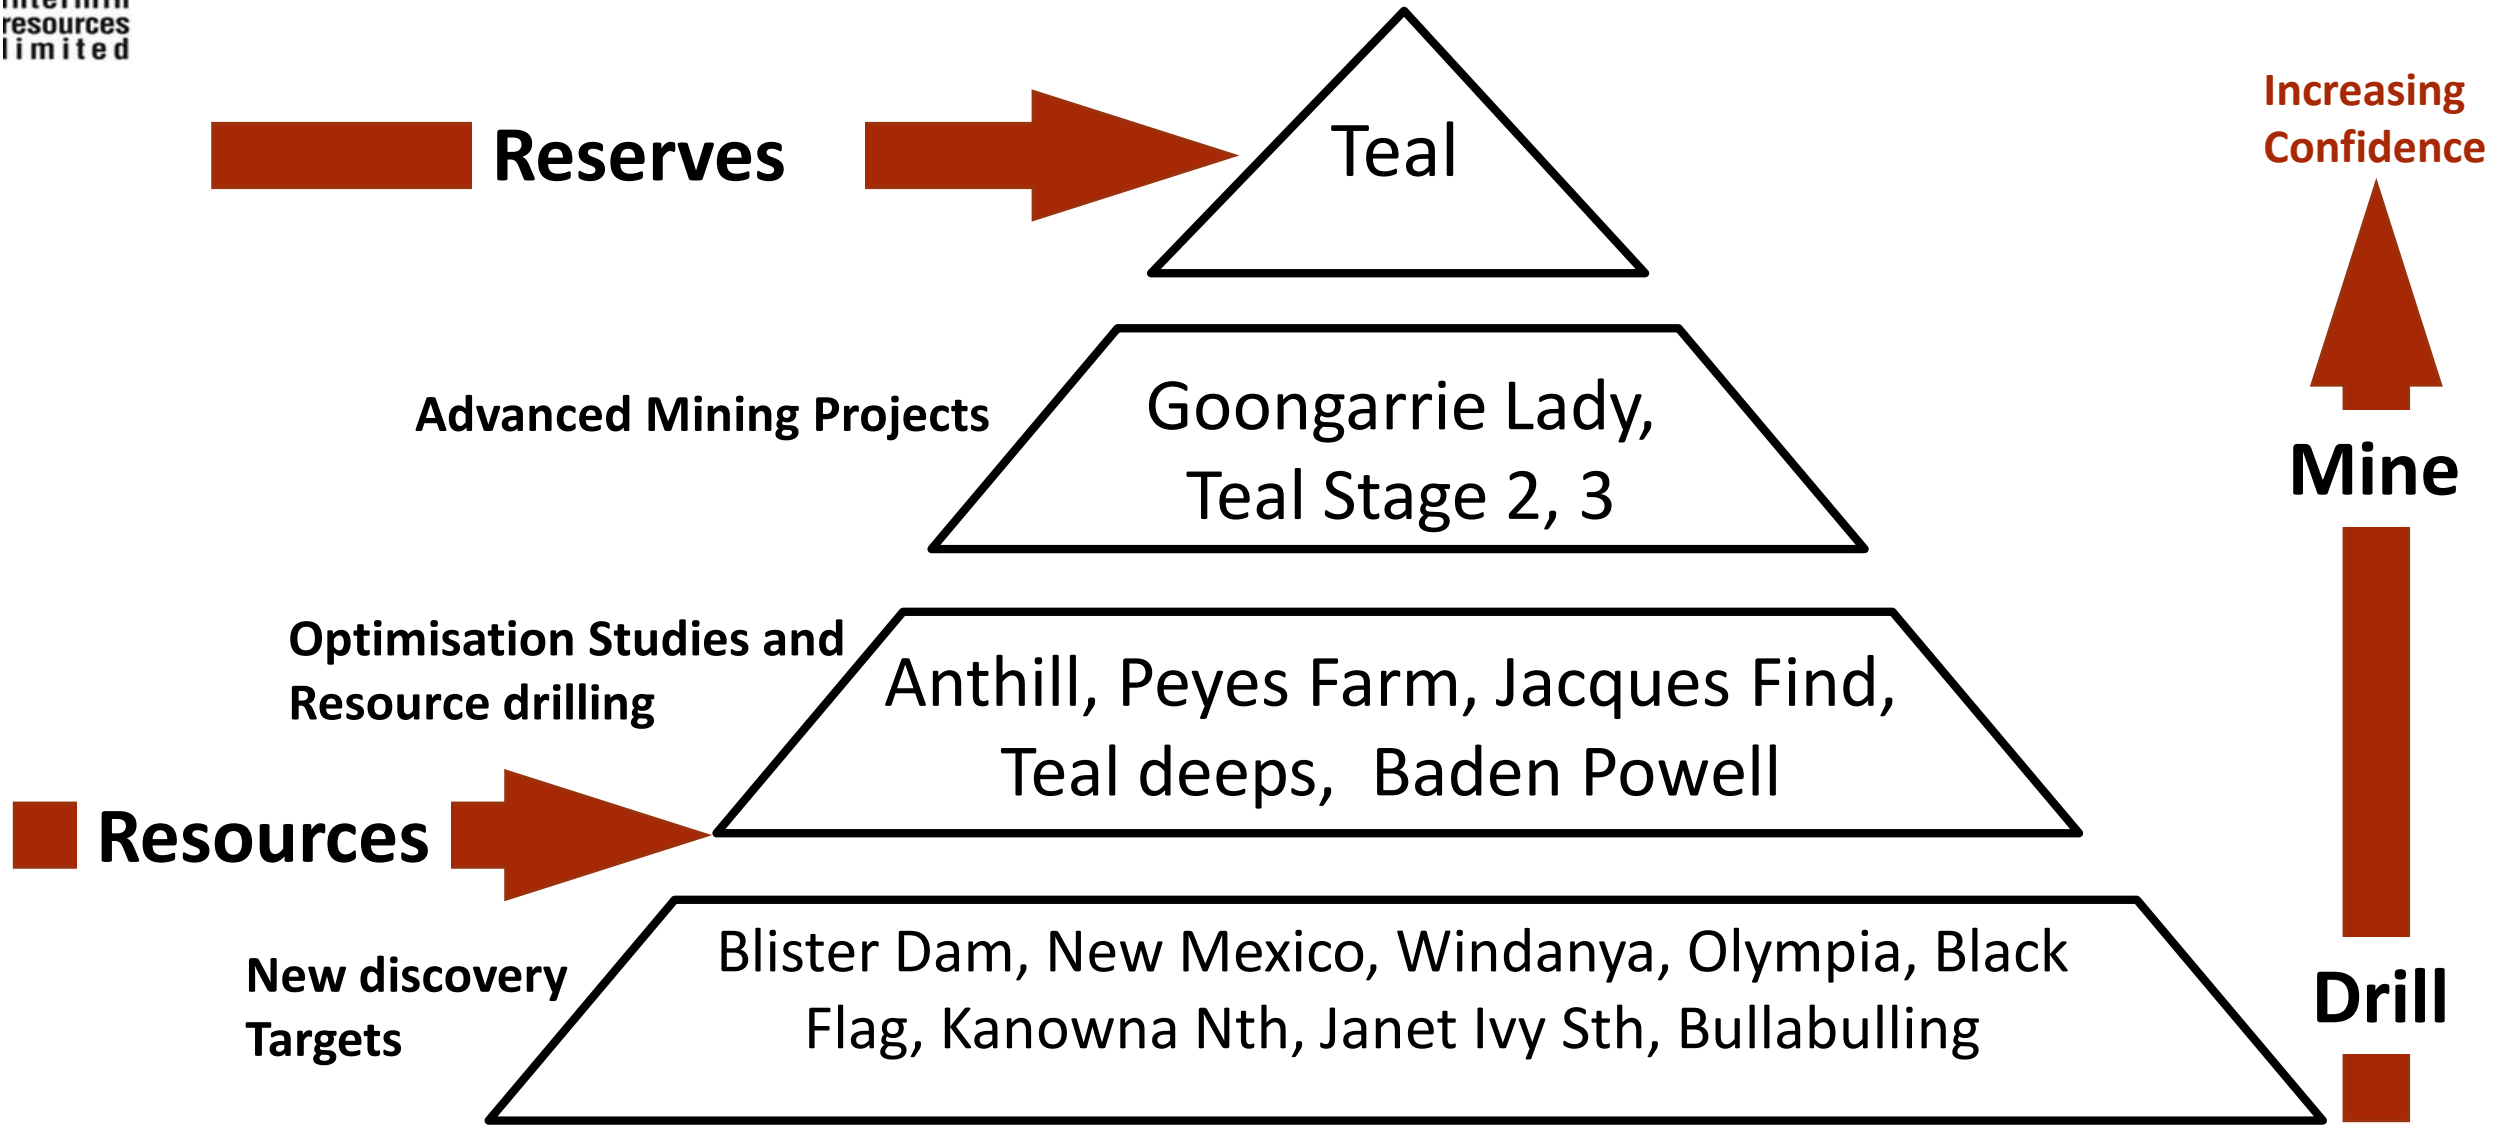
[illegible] resources limited

Reserves

Teal

Increasing Confidence

Advanced Mining Projects

Goongarrie Lady, Teal Stage 2, 3

Mine

Optimisation Studies and Resource drilling

Anthill, Peyes Farm, Jacques Find, Teal deeps, Baden Powell

Resources

New discovery Targets

Blister Dam, New Mexico, Windanya, Olympia, Black Flag, Kanowna Nth, Janet Ivy Sth, Bullabulling

Drill